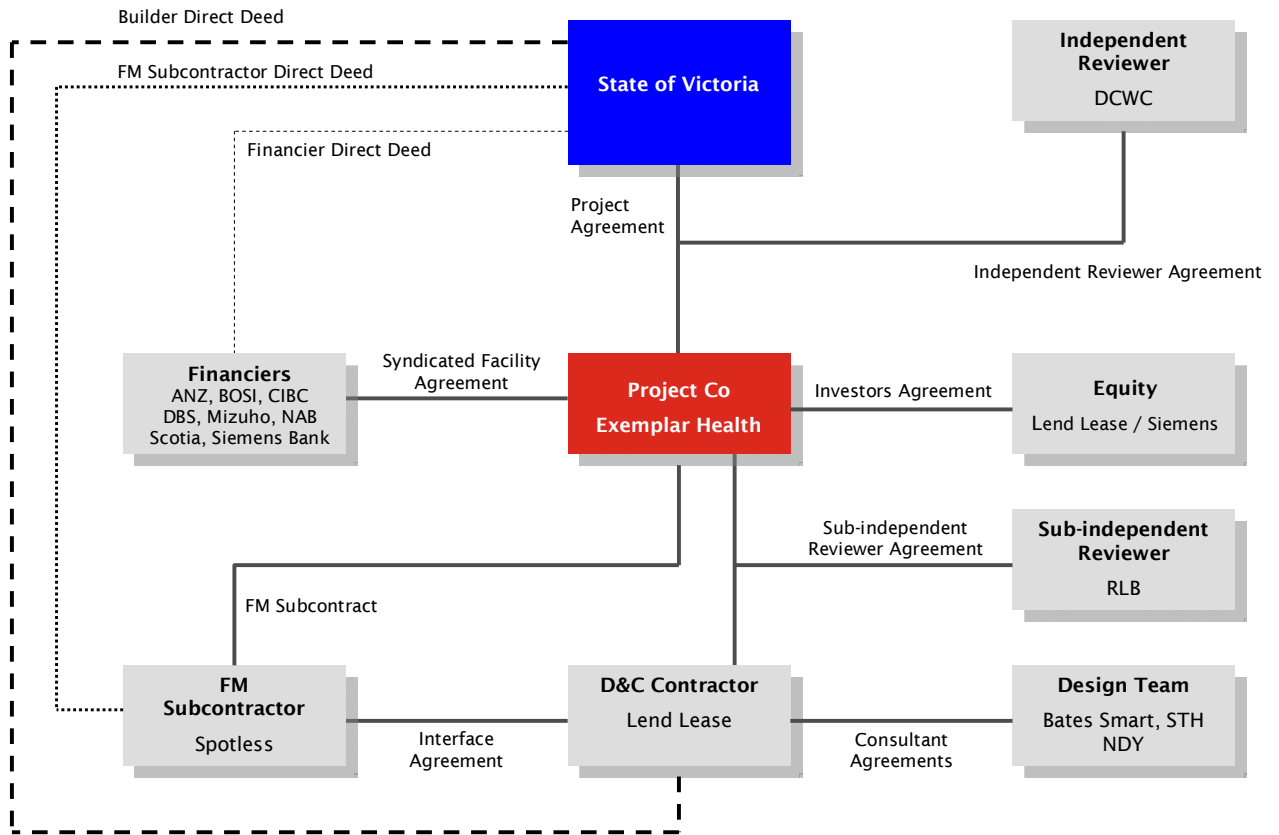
Builder Direct Deed

FM Subcontractor Direct Deed

State of Victoria

Independent Reviewer
DCWC

Financier Direct Deed

Project Agreement

Independent Reviewer Agreement

Financiers
ANZ, BOSI, CIBC
DBS, Mizuho, NAB
Scotia, Siemens Bank

Syndicated Facility Agreement

Project Co
Exemplar Health

Investors Agreement

Equity
Lend Lease / Siemens

Sub-independent Reviewer Agreement

Sub-independent Reviewer
RLB

FM Subcontract

FM Subcontractor
Spotless

Interface Agreement

D&C Contractor
Lend Lease

Consultant Agreements

Design Team
Bates Smart, STH
NDY